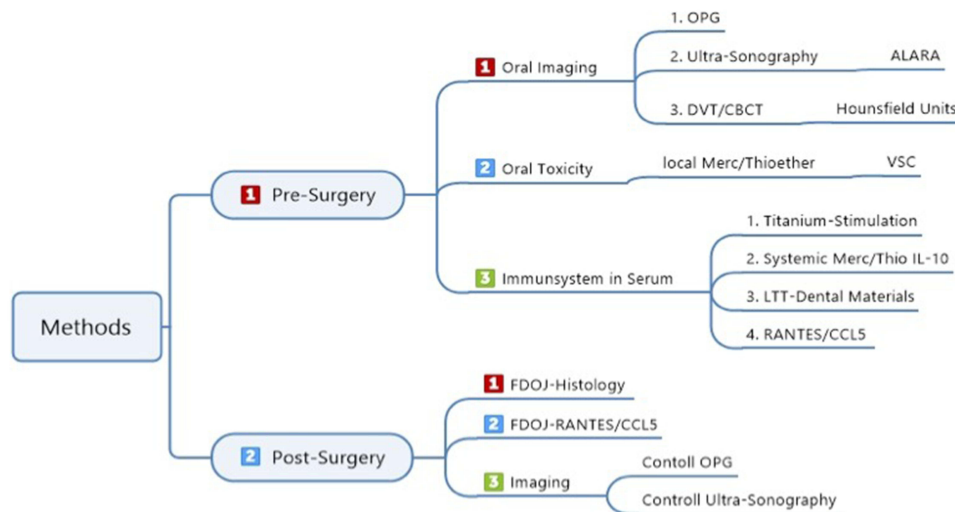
Methods

1 Pre-Surgery

1 Oral Imaging
1. OPG
2. Ultra-Sonography
ALARA
3. DVT/CBCT
Hounsfield Units

2 Oral Toxicity
local Merc/Thioether
VSC

3 Immunsystem in Serum
1. Titanium-Stimulation
2. Systemic Merc/Thio IL-10
3. LTT-Dental Materials
4. RANTES/CCL5

2 Post-Surgery

1 FDOJ-Histology
2 FDOJ-RANTES/CCL5
3 Imaging
Contoll OPG
Controll Ultra-Sonography